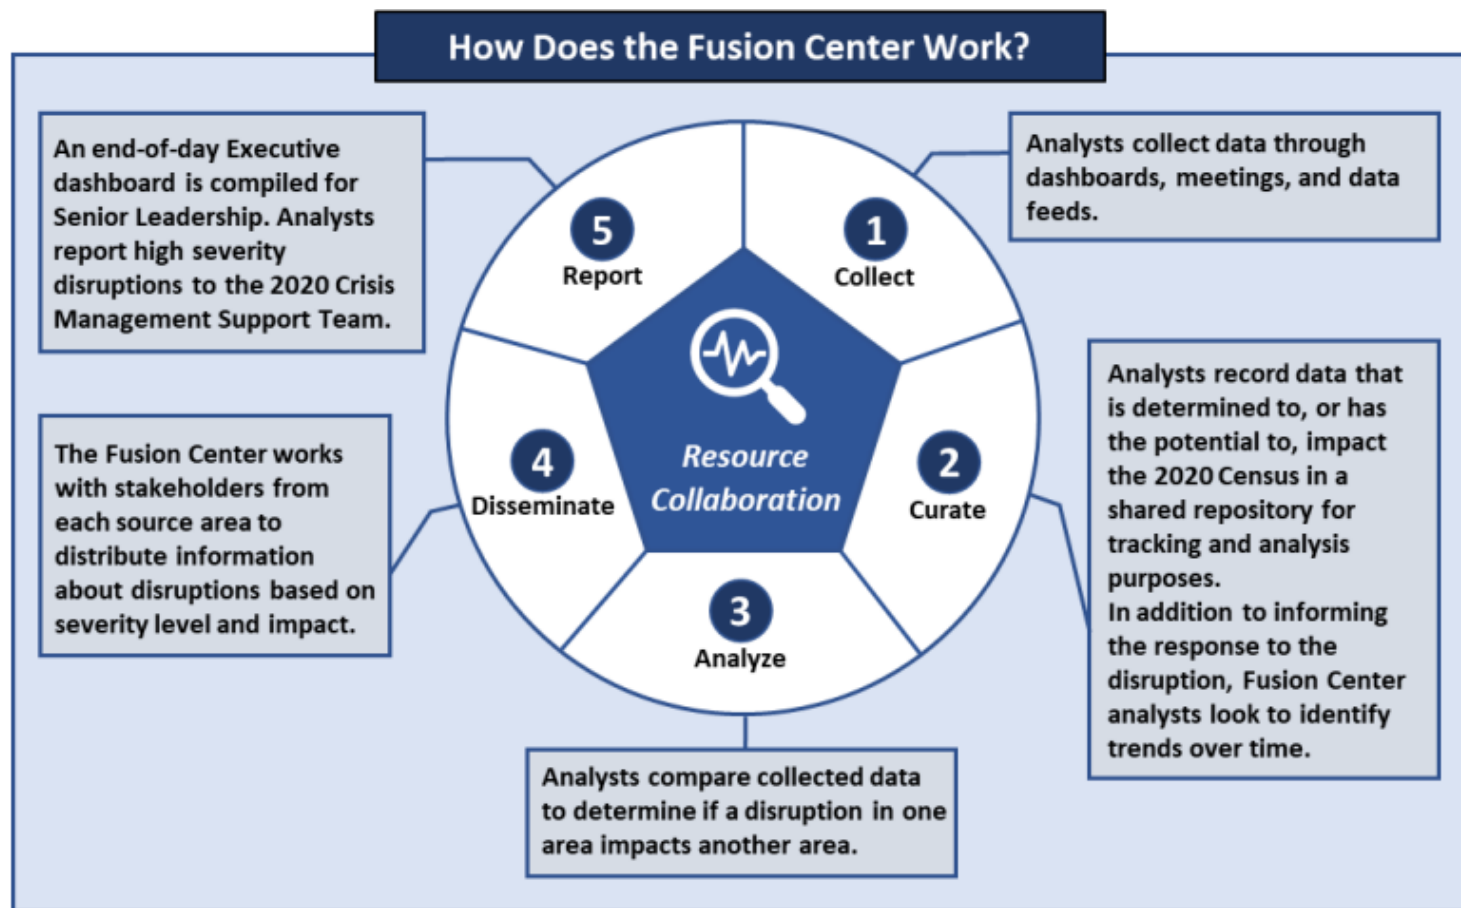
How Does the Fusion Center Work?

An end-of-day Executive dashboard is compiled for Senior Leadership. Analysts report high severity disruptions to the 2020 Crisis Management Support Team.

Analysts collect data through dashboards, meetings, and data feeds.

5
Report

1
Collect

Resource Collaboration

4
Disseminate

2
Curate

3
Analyze

The Fusion Center works with stakeholders from each source area to distribute information about disruptions based on severity level and impact.

Analysts record data that is determined to, or has the potential to, impact the 2020 Census in a shared repository for tracking and analysis purposes.
In addition to informing the response to the disruption, Fusion Center analysts look to identify trends over time.

Analysts compare collected data to determine if a disruption in one area impacts another area.